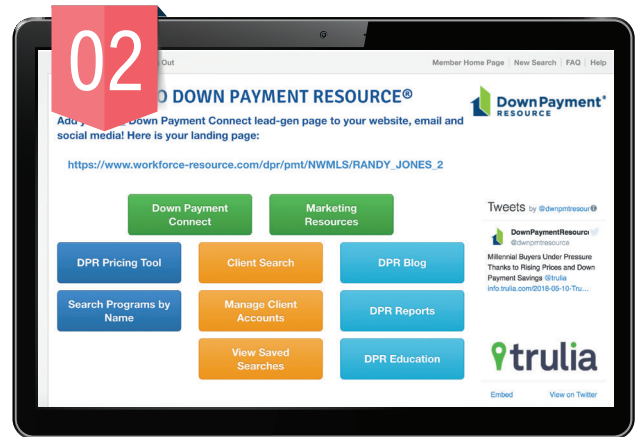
02

Out

Member Home Page | New Search | FAQ | Help

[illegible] O DOWN PAYMENT RESOURCE®

Down Payment® RESOURCE

Add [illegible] Down Payment Connect lead-gen page to your website, email and social media! Here is your landing page:

https://www.workforce-resource.com/dpr/pmt/NWMLS/RANDY_JONES_2

Down Payment Connect

Marketing Resources

DPR Pricing Tool

Client Search

DPR Blog

Search Programs by Name

Manage Client Accounts

DPR Reports

View Saved Searches

DPR Education

Tweets by @dwnpmtresour

DownPaymentResourc
@dwnpmtresource

Millennial Buyers Under Pressure Thanks to Rising Prices and Down Payment Savings @trulia info.trulia.com/2018-05-10-Tru...

trulia

Embed

View on Twitter